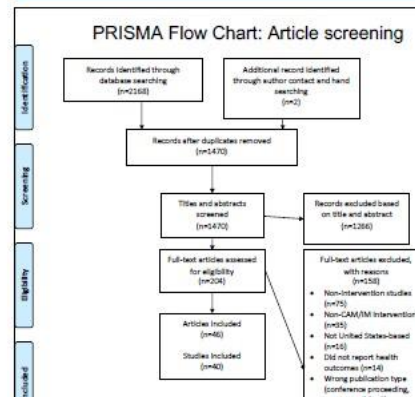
PRISMA Flow Chart: Article screening

Identification

Records identified through database searching (n=2168)

Additional record identified through author contact and hand searching (n=2)

Screening

Records after duplicates removed (n=1470)

Titles and abstracts screened (n=1470)

Records excluded based on title and abstract (n=1266)

Eligibility

Full-text articles assessed for eligibility (n=204)

Full-text articles excluded, with reasons (n=158)
- Non-intervention studies (n=75)
- Non-CAM/IM intervention (n=35)
- Not United States-based (n=16)
- Did not report health outcomes (n=14)
- Wrong publication type (conference proceeding, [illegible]

Included

Articles included (n=46)

Studies included (n=40)